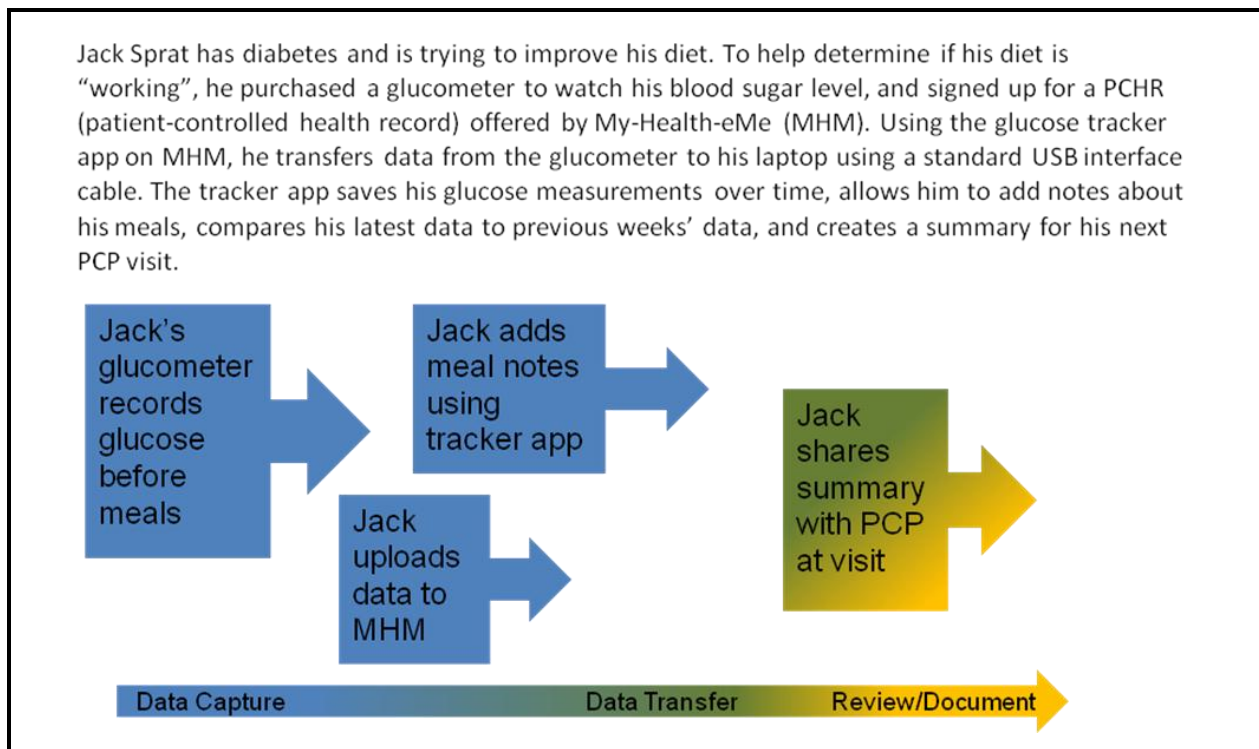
Jack Sprat has diabetes and is trying to improve his diet. To help determine if his diet is "working", he purchased a glucometer to watch his blood sugar level, and signed up for a PCHR (patient-controlled health record) offered by My-Health-eMe (MHM). Using the glucose tracker app on MHM, he transfers data from the glucometer to his laptop using a standard USB interface cable. The tracker app saves his glucose measurements over time, allows him to add notes about his meals, compares his latest data to previous weeks' data, and creates a summary for his next PCP visit.

Jack's glucometer records glucose before meals

Jack uploads data to MHM

Jack adds meal notes using tracker app

Jack shares summary with PCP at visit

Data Capture

Data Transfer

Review/Document